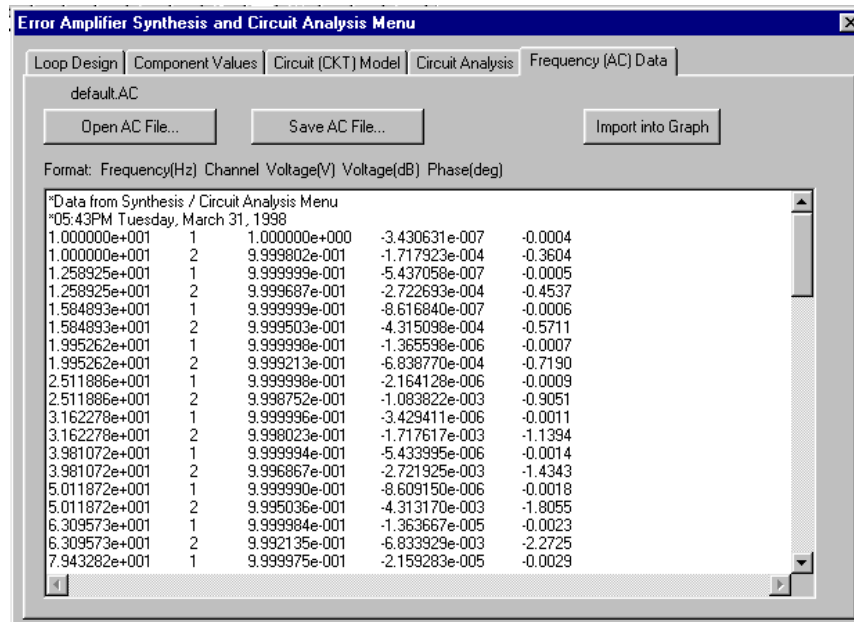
Error Amplifier Synthesis and Circuit Analysis Menu

Loop Design | Component Values | Circuit (CKT) Model | Circuit Analysis | Frequency (AC) Data

default.AC

Open AC File... Save AC File... Import into Graph

Format: Frequency(Hz) Channel Voltage(V) Voltage(dB) Phase(deg)

*Data from Synthesis / Circuit Analysis Menu
*05:43PM Tuesday, March 31, 1998

| | | | | |
|---|---|---|---|---|
| 1.000000e+001 | 1 | 1.000000e+000 | -3.430631e-007 | -0.0004 |
| 1.000000e+001 | 2 | 9.999802e-001 | -1.717923e-004 | -0.3604 |
| 1.258925e+001 | 1 | 9.999999e-001 | -5.437058e-007 | -0.0005 |
| 1.258925e+001 | 2 | 9.999687e-001 | -2.722693e-004 | -0.4537 |
| 1.584893e+001 | 1 | 9.999999e-001 | -8.616840e-007 | -0.0006 |
| 1.584893e+001 | 2 | 9.999503e-001 | -4.315098e-004 | -0.5711 |
| 1.995262e+001 | 1 | 9.999998e-001 | -1.365598e-006 | -0.0007 |
| 1.995262e+001 | 2 | 9.999213e-001 | -6.838770e-004 | -0.7190 |
| 2.511886e+001 | 1 | 9.999998e-001 | -2.164128e-006 | -0.0009 |
| 2.511886e+001 | 2 | 9.998752e-001 | -1.083822e-003 | -0.9051 |
| 3.162278e+001 | 1 | 9.999996e-001 | -3.429411e-006 | -0.0011 |
| 3.162278e+001 | 2 | 9.998023e-001 | -1.717617e-003 | -1.1394 |
| 3.981072e+001 | 1 | 9.999994e-001 | -5.433995e-006 | -0.0014 |
| 3.981072e+001 | 2 | 9.996867e-001 | -2.721925e-003 | -1.4343 |
| 5.011872e+001 | 1 | 9.999990e-001 | -8.609150e-006 | -0.0018 |
| 5.011872e+001 | 2 | 9.995036e-001 | -4.313170e-003 | -1.8055 |
| 6.309573e+001 | 1 | 9.999984e-001 | -1.363667e-005 | -0.0023 |
| 6.309573e+001 | 2 | 9.992135e-001 | -6.833929e-003 | -2.2725 |
| 7.943282e+001 | 1 | 9.999975e-001 | -2.159283e-005 | -0.0029 |